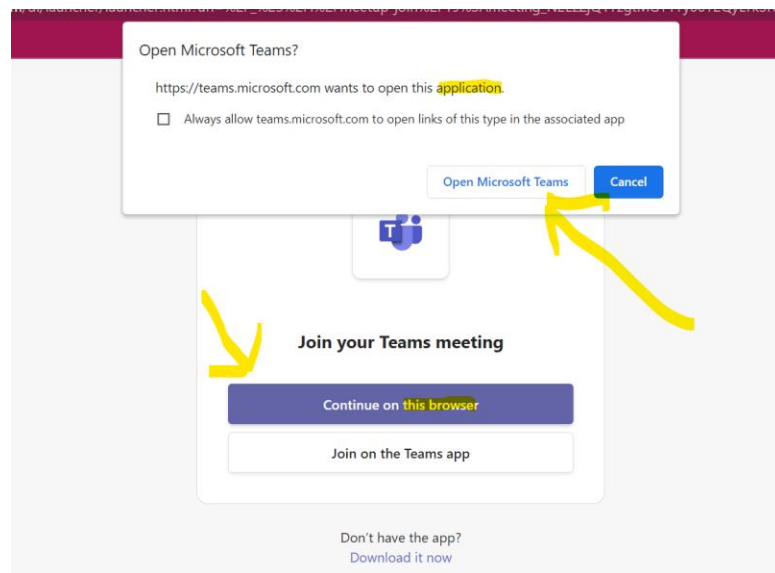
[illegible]

Open Microsoft Teams?

https://teams.microsoft.com wants to open this application.

Always allow teams.microsoft.com to open links of this type in the associated app

Open Microsoft Teams

Cancel

Join your Teams meeting

Continue on this browser

Join on the Teams app

Don't have the app?

Download it now